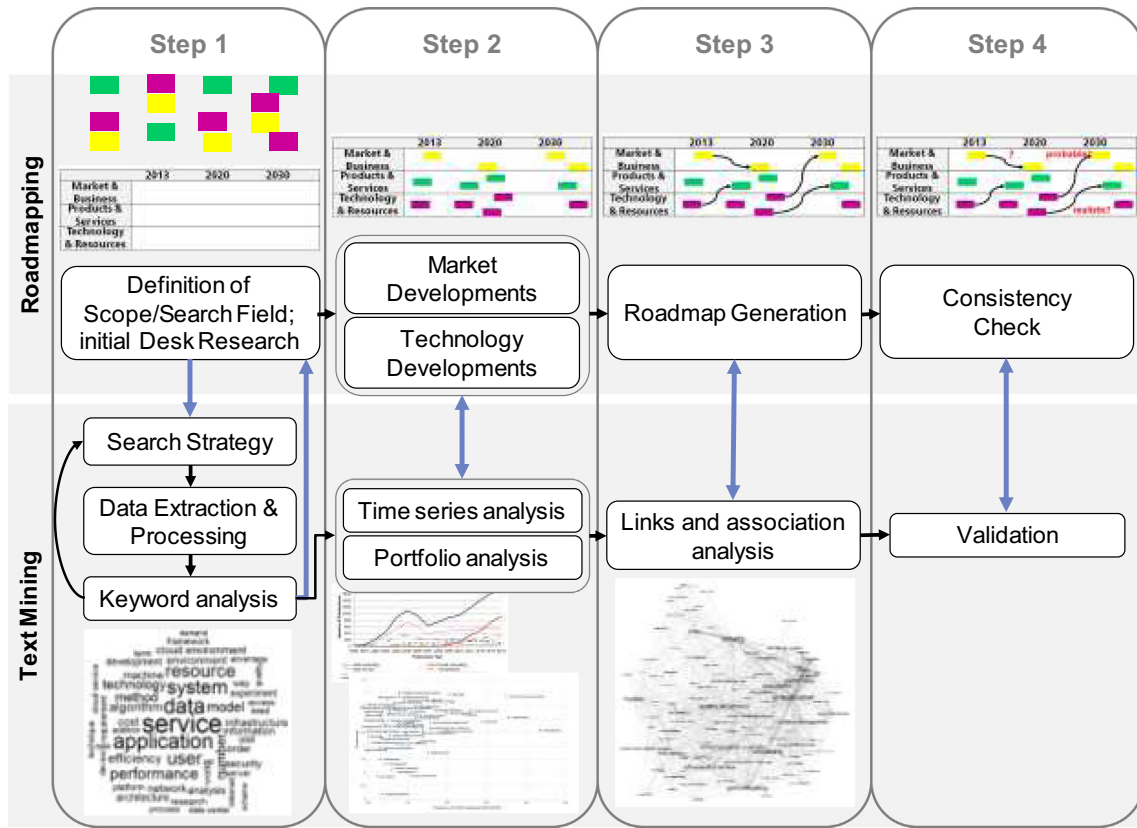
Step 1

Step 2

Step 3

Step 4

Roadmapping

| | 2013 | 2020 | 2030 |
|---|---|---|---|
| Market & Business | | | |
| Products & Services | | | |
| Technology & Resources | | | |

Definition of Scope/Search Field; initial Desk Research

| | 2013 | 2020 | 2030 |
|---|---|---|---|
| Market & Business | | | |
| Products & Services | | | |
| Technology & Resources | | | |

Market Developments

Technology Developments

| | 2013 | 2020 | 2030 |
|---|---|---|---|
| Market & Business | | | |
| Products & Services | | | |
| Technology & Resources | | | |

Roadmap Generation

| | 2013 | 2020 | 2030 |
|---|---|---|---|
| Market & Business | | | |
| Products & Services | | | |
| Technology & Resources | | | |

? probable?

realistic?

Consistency Check

Text Mining

Search Strategy

Data Extraction & Processing

Keyword analysis

demand framework cloud environment development environment leverage machine technology system resource method data model algorithm cost service infrastructure application user performance efficiency security server architecture research network analysis platform

Time series analysis

Portfolio analysis

Links and association analysis

Validation